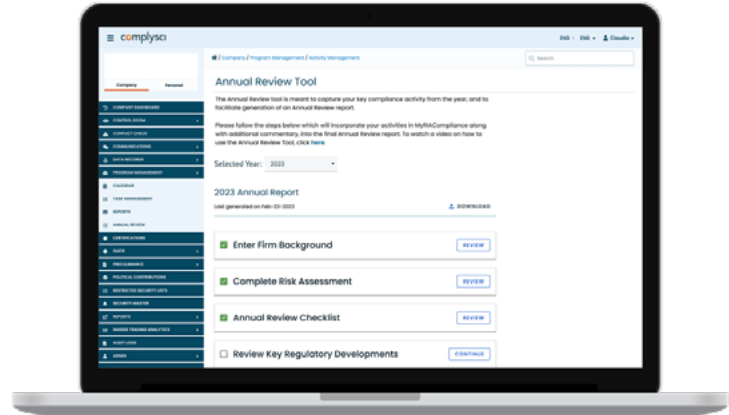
complysci

ENG · ENG · Claudia

Company Personal

COMPANY DASHBOARD
CONTROL ROOM
COMPLY CHECK
COMMUNICATIONS
DATA RECORDS
PROGRAM MANAGEMENT
CALENDAR
TASK MANAGEMENT
REPORTS
ANNUAL REVIEW
CERTIFICATIONS
GATE
PRE-CLEARANCE
POLITICAL CONTRIBUTIONS
RESTRICTED SECURITY LISTS
SECURITY MASTER
REPORTS
INSIDER TRADING ANALYTICS
AUDIT LOGS
ADMIN

Company / Program Management / Activity Management

Search

Annual Review Tool

The Annual Review tool is meant to capture your key compliance activity from the year, and to facilitate generation of an Annual Review report.

Please follow the steps below which will incorporate your activities in MyRIACompliance along with additional commentary, into the final Annual Review report. To watch a video on how to use the Annual Review Tool, click here

Selected Year: 2023

2023 Annual Report

Last generated on Feb-23-2023

DOWNLOAD

Enter Firm Background REVIEW

Complete Risk Assessment REVIEW

Annual Review Checklist REVIEW

Review Key Regulatory Developments CONTINUE